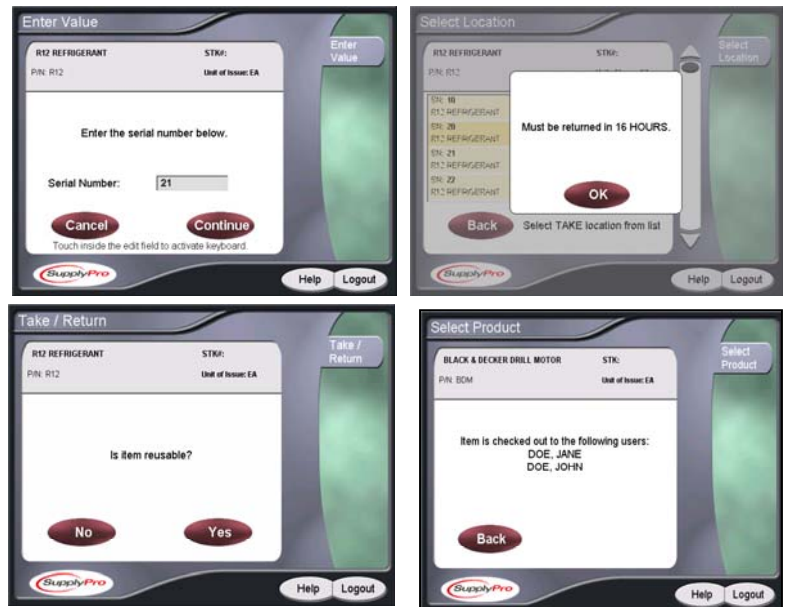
Enter Value

R12 REFRIGERANT
STK#:
P/N: R12
Unit of Issue: EA

Enter Value

Enter the serial number below.

Serial Number: 21

Cancel
Continue

Touch inside the edit field to activate keyboard.

SupplyPro

Help
Logout

Select Location

R12 REFRIGERANT
STK#:
P/N: R12

Select Location

SN: 10
R12 REFRIGERANT
SN: 20
R12 REFRIGERANT
SN: 21
R12 REFRIGERANT
SN: 22
R12 REFRIGERANT

Must be returned in 16 HOURS.

OK

Back
Select TAKE location from list

SupplyPro

Help
Logout

Take / Return

R12 REFRIGERANT
STK#:
P/N: R12
Unit of Issue: EA

Take / Return

Is item reusable?

No
Yes

SupplyPro

Help
Logout

Select Product

BLACK & DECKER DRILL MOTOR
STK:
P/N: BDM
Unit of Issue: EA

Select Product

Item is checked out to the following users:
DOE, JANE
DOE, JOHN

Back

SupplyPro

Help
Logout